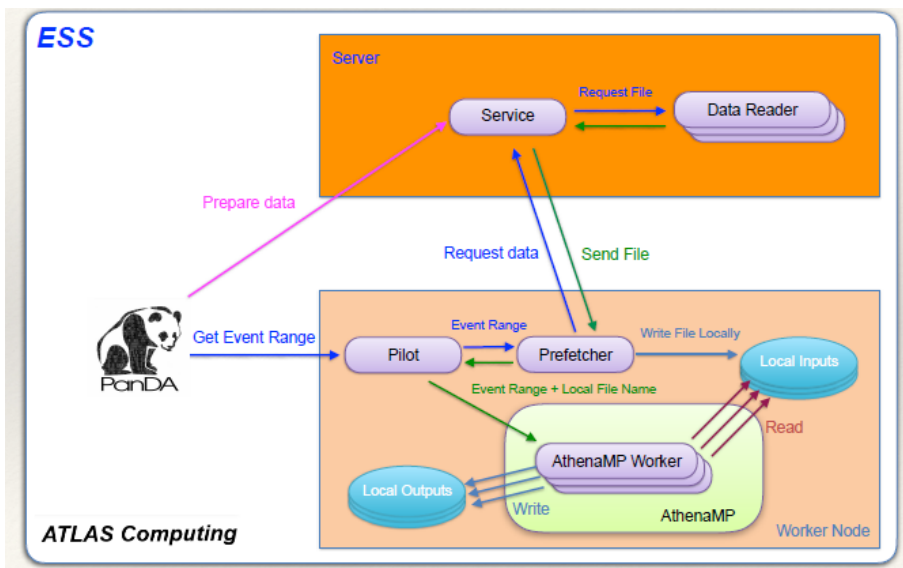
ESS

Server

Service

Request File

Data Reader

Prepare data

Request data

Send File

Get Event Range

Event Range

Write File Locally

Pilot

Prefetcher

Local Inputs

Event Range + Local File Name

PanDA

Read

AthenaMP Worker

Local Outputs

Write

AthenaMP

Worker Node

ATLAS Computing